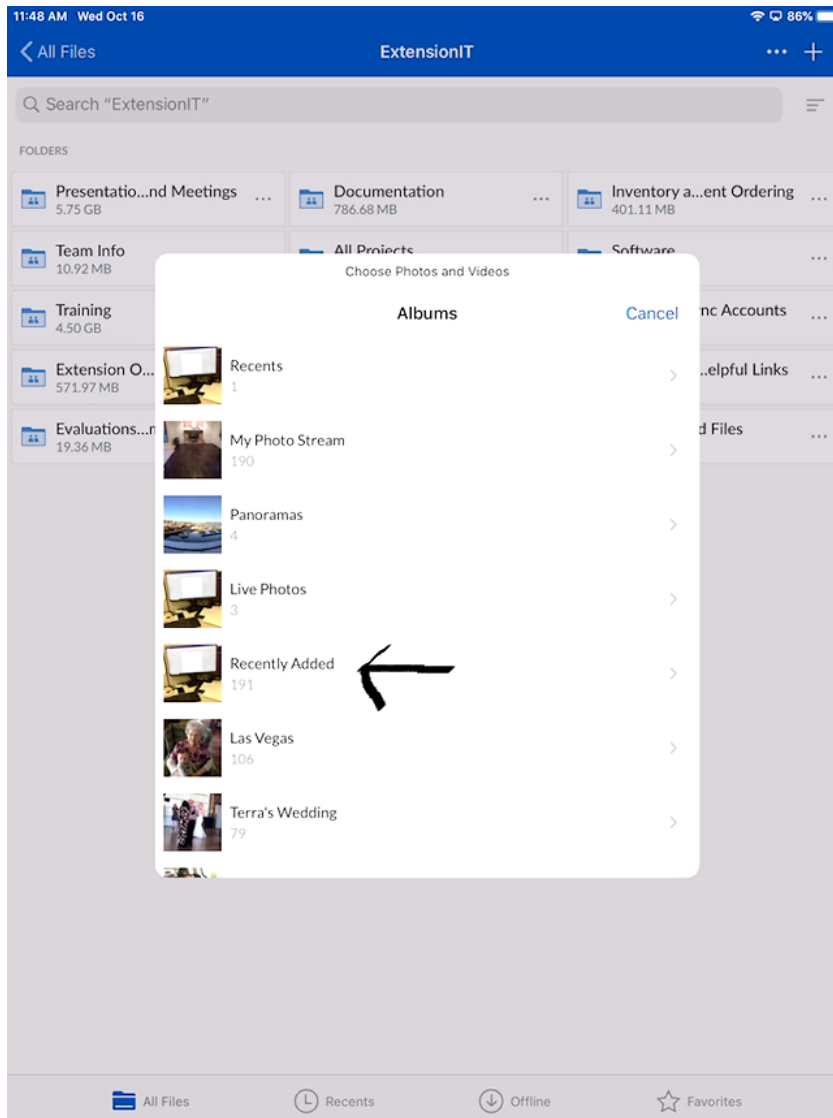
11:48 AM Wed Oct 16

86%

All Files

ExtensionIT

Search "ExtensionIT"

FOLDERS

Presentatio...nd Meetings
5.75 GB

Documentation
786.68 MB

Inventory a...ent Ordering
401.11 MB

Team Info
10.92 MB

All Projects

Software

Training
4.50 GB

...nc Accounts

Extension O...
571.97 MB

...elpful Links

Evaluations...n
19.36 MB

...d Files

Choose Photos and Videos

Albums

Cancel

Recents
1

My Photo Stream
190

Panoramas
4

Live Photos
3

Recently Added
191

Las Vegas
106

Terra's Wedding
79

All Files

Recents

Offline

Favorites